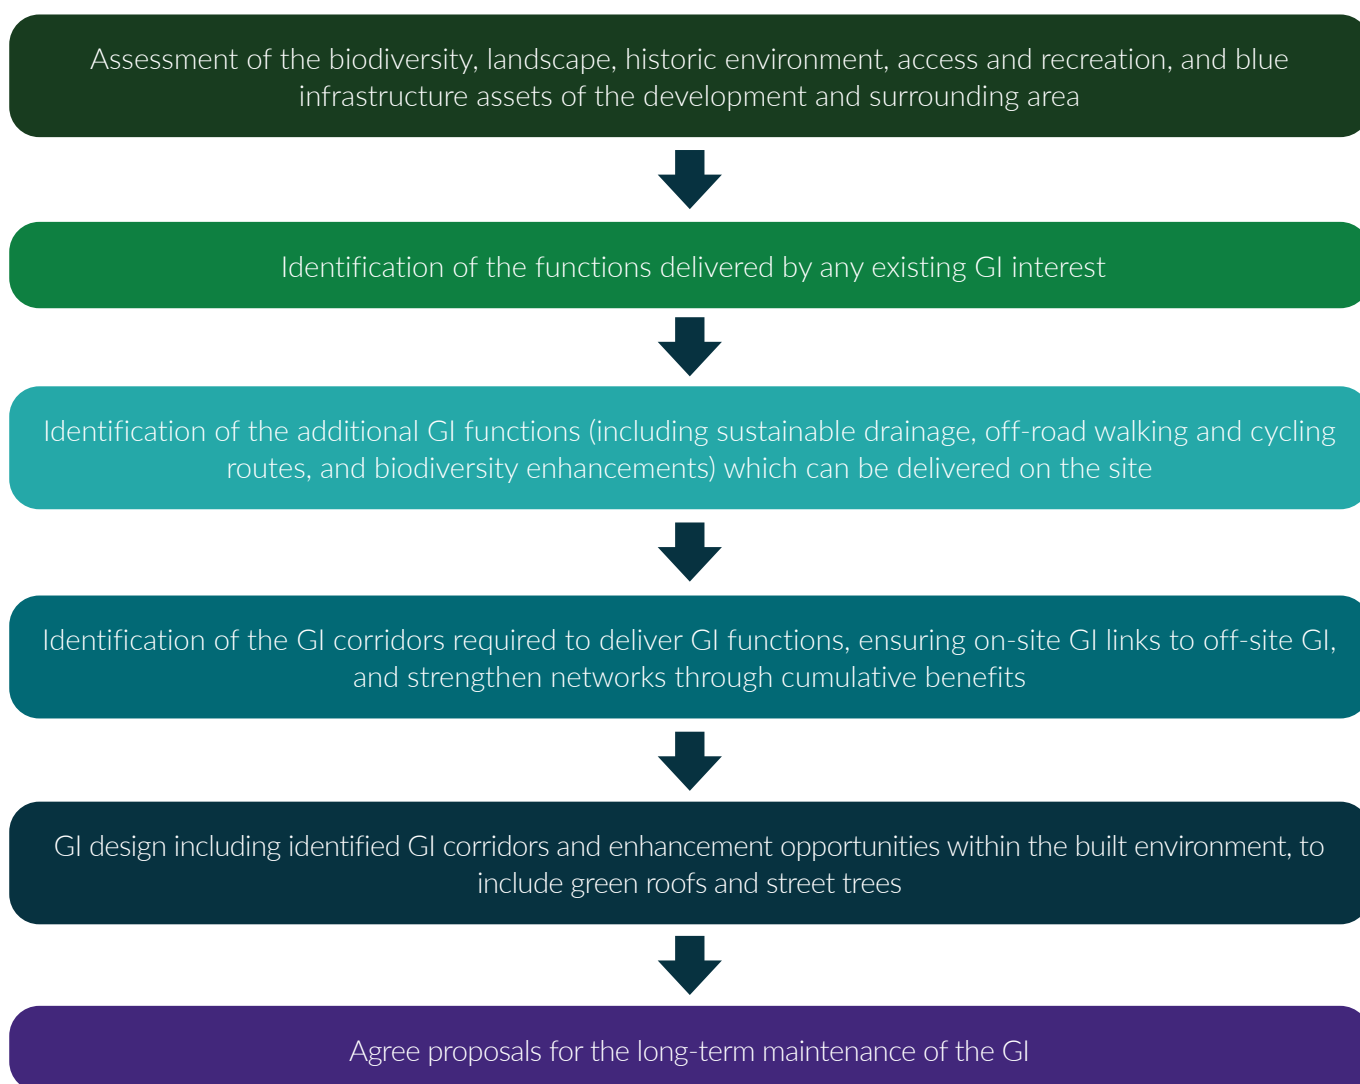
Assessment of the biodiversity, landscape, historic environment, access and recreation, and blue infrastructure assets of the development and surrounding area

Identification of the functions delivered by any existing GI interest

Identification of the additional GI functions (including sustainable drainage, off-road walking and cycling routes, and biodiversity enhancements) which can be delivered on the site

Identification of the GI corridors required to deliver GI functions, ensuring on-site GI links to off-site GI, and strengthen networks through cumulative benefits

GI design including identified GI corridors and enhancement opportunities within the built environment, to include green roofs and street trees

Agree proposals for the long-term maintenance of the GI